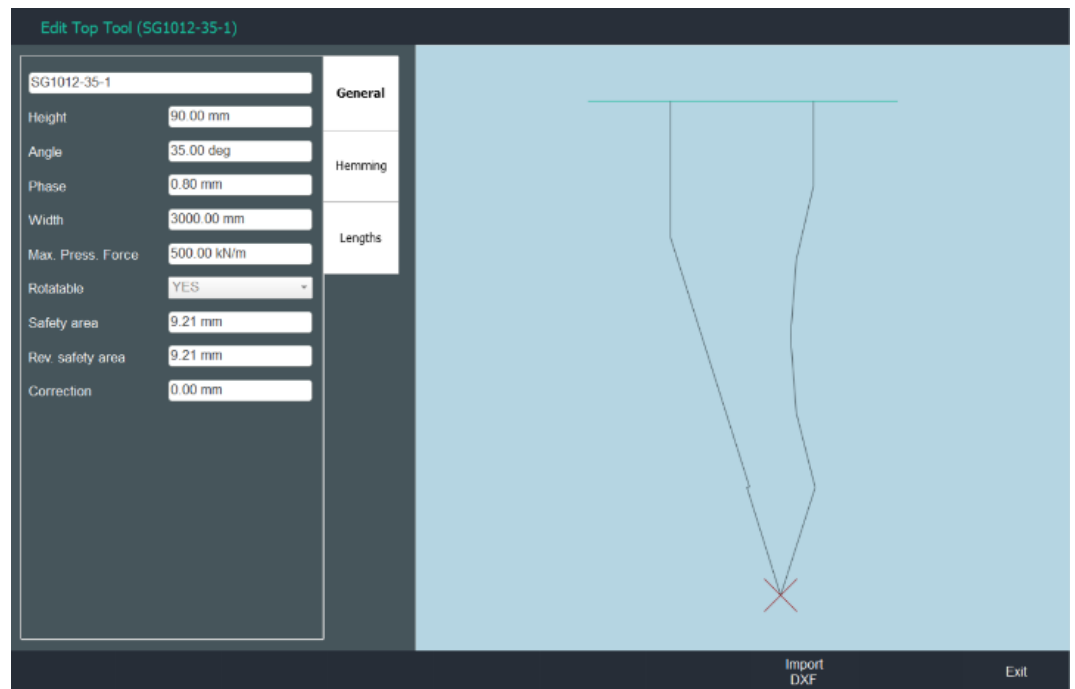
Edit Top Tool (SG1012-35-1)

SG1012-35-1

| | |
|---|---|
| Height | 90.00 mm |
| Angle | 35.00 deg |
| Phase | 0.80 mm |
| Width | 3000.00 mm |
| Max. Press. Force | 500.00 kN/m |
| Rotatable | YES |
| Safety area | 9.21 mm |
| Rev. safety area | 9.21 mm |
| Correction | 0.00 mm |

General

Hemming

Lengths

Import DXF

Exit